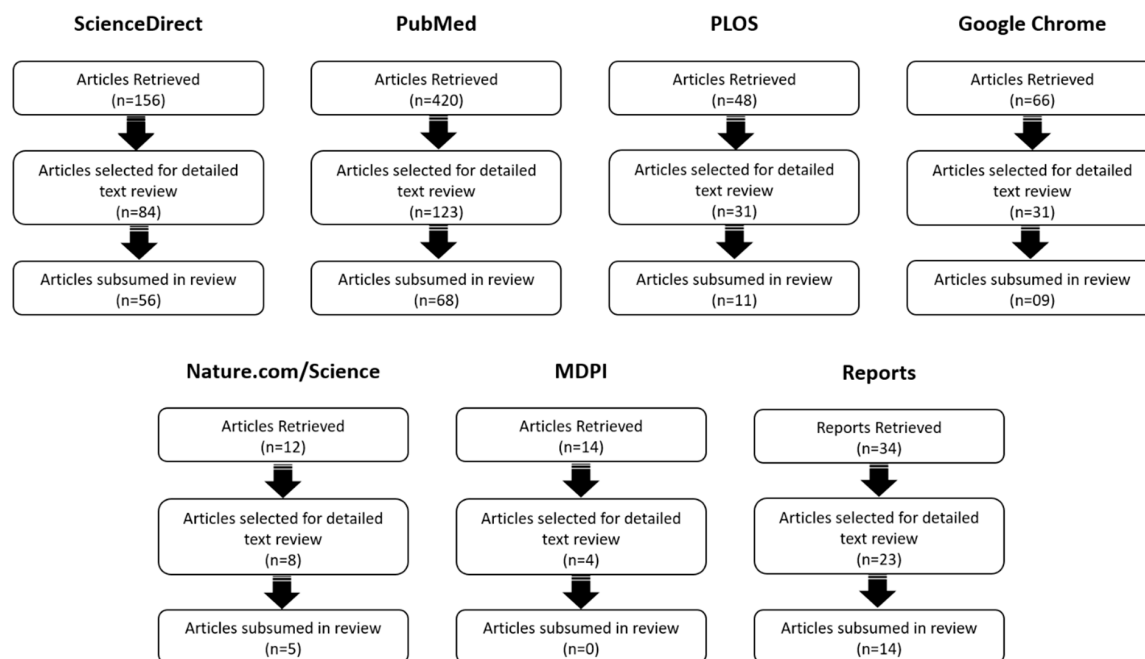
ScienceDirect

Articles Retrieved (n=156)

Articles selected for detailed text review (n=84)

Articles subsumed in review (n=56)

PubMed

Articles Retrieved (n=420)

Articles selected for detailed text review (n=123)

Articles subsumed in review (n=68)

PLOS

Articles Retrieved (n=48)

Articles selected for detailed text review (n=31)

Articles subsumed in review (n=11)

Google Chrome

Articles Retrieved (n=66)

Articles selected for detailed text review (n=31)

Articles subsumed in review (n=09)

Nature.com/Science

Articles Retrieved (n=12)

Articles selected for detailed text review (n=8)

Articles subsumed in review (n=5)

MDPI

Articles Retrieved (n=14)

Articles selected for detailed text review (n=4)

Articles subsumed in review (n=0)

Reports

Reports Retrieved (n=34)

Articles selected for detailed text review (n=23)

Articles subsumed in review (n=14)